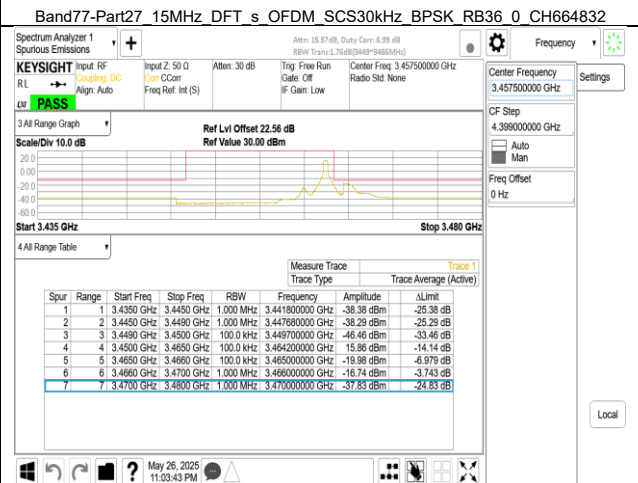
Band77-Part27_15MHz_DFT_s_OFDM_SCS30kHz_BPSK_RB36_0_CH664832

Spectrum Analyzer 1
Spurious Emissions

Attn: 15.57dB, Duty Cycle: 6.99 dB
RBW Trans:1.76dB(3449~3466MHz)

Frequency

KEYSIGHT Input: RF
Coupling: DC
Align: Auto
Input Z: 50 Ω
Corr CCorr
Freq Ref: Int (S)
Atten: 30 dB
Trig: Free Run
Gate: Off
IF Gain: Low
Center Freq: 3.457500000 GHz
Radio Std: None

RL
PASS

3 All Range Graph
Ref Lvl Offset 22.56 dB
Ref Value 30.00 dBm
Scale/Div 10.0 dB

20.0
0.00
-20.0
-40.0
-60.0

Start 3.435 GHz
Stop 3.480 GHz

4 All Range Table

| Measure Trace | Trace 1 |
|---|---|
| Trace Type | Trace Average (Active) |

| Spur | Range | Start Freq | Stop Freq | RBW | Frequency | Amplitude | ΔLimit |
|---|---|---|---|---|---|---|---|
| 1 | 1 | 3.4350 GHz | 3.4450 GHz | 1.000 MHz | 3.441800000 GHz | -38.38 dBm | -25.38 dB |
| 2 | 2 | 3.4450 GHz | 3.4490 GHz | 1.000 MHz | 3.447680000 GHz | -38.29 dBm | -25.29 dB |
| 3 | 3 | 3.4490 GHz | 3.4500 GHz | 100.0 kHz | 3.449700000 GHz | -46.46 dBm | -33.46 dB |
| 4 | 4 | 3.4500 GHz | 3.4650 GHz | 100.0 kHz | 3.464200000 GHz | 15.86 dBm | -14.14 dB |
| 5 | 5 | 3.4650 GHz | 3.4660 GHz | 100.0 kHz | 3.465000000 GHz | -19.98 dBm | -6.979 dB |
| 6 | 6 | 3.4660 GHz | 3.4700 GHz | 1.000 MHz | 3.466000000 GHz | -16.74 dBm | -3.743 dB |
| 7 | 7 | 3.4700 GHz | 3.4800 GHz | 1.000 MHz | 3.470000000 GHz | -37.83 dBm | -24.83 dB |

Center Frequency
3.457500000 GHz
Settings
CF Step
4.399000000 GHz
Auto
Man
Freq Offset
0 Hz

Local

May 26, 2025
11:03:43 PM